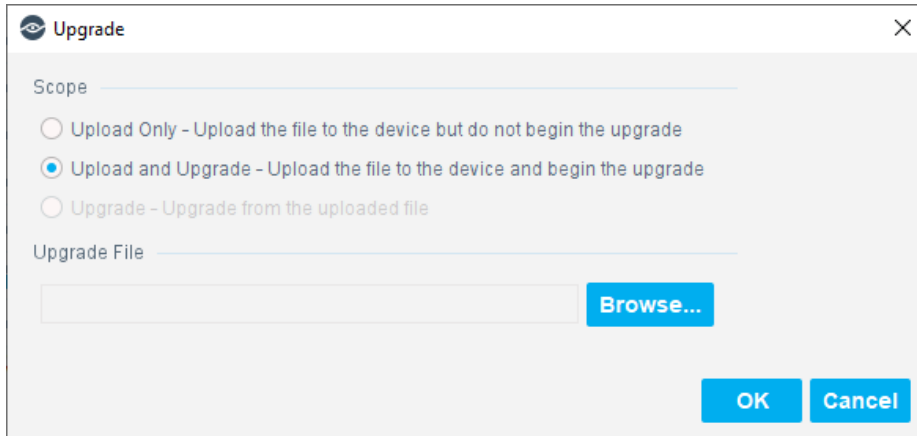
Upgrade

Scope

Upload Only - Upload the file to the device but do not begin the upgrade

Upload and Upgrade - Upload the file to the device and begin the upgrade

Upgrade - Upgrade from the uploaded file

Upgrade File

Browse...

OK

Cancel